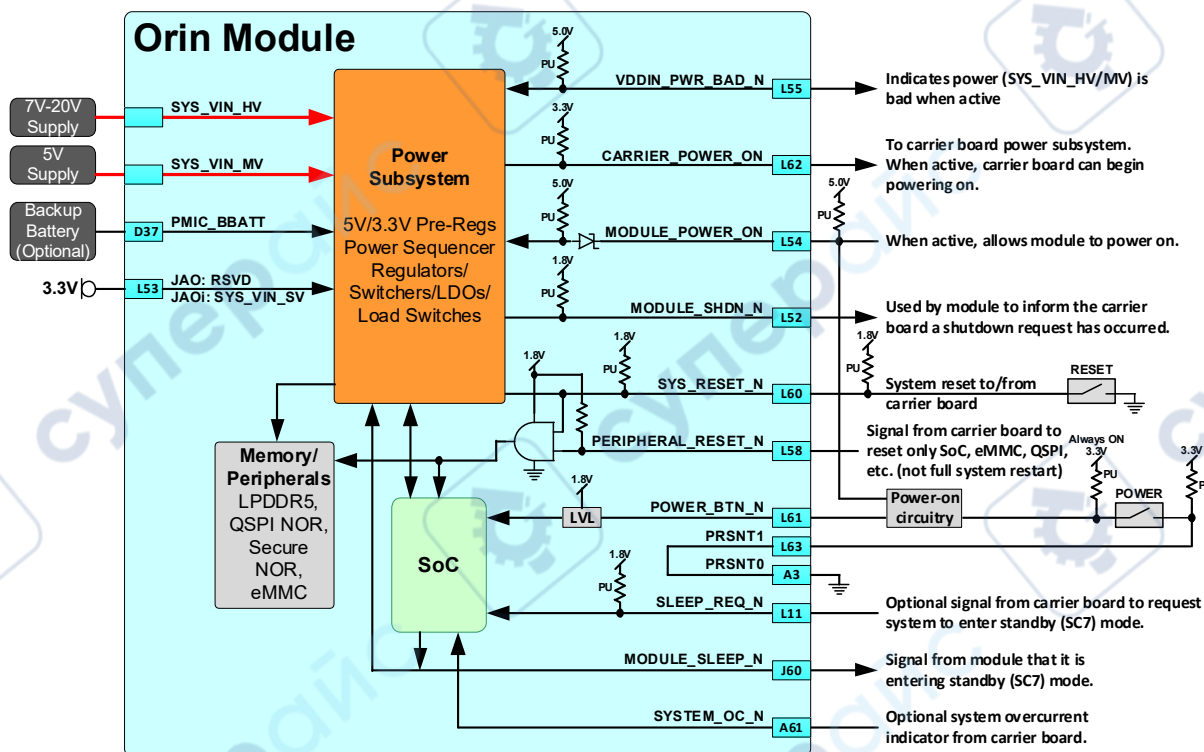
Orin Module

7V-20V Supply
5V Supply
Backup Battery (Optional)
3.3V

SYS_VIN_HV
SYS_VIN_MV
D37 PMIC_BBATT
L53 JAO: RSVD
JAOi: SYS_VIN_SV

Power Subsystem

5V/3.3V Pre-Regs
Power Sequencer
Regulators/
Switchers/LDOs/
Load Switches

Memory/
Peripherals
LPDDR5,
QSPI NOR,
Secure
NOR,
eMMC

SoC

LVL

5.0V PU
VDDIN_PWR_BAD_N L55
Indicates power (SYS_VIN_HV/MV) is bad when active

3.3V PU
CARRIER_POWER_ON L62
To carrier board power subsystem. When active, carrier board can begin powering on.

5.0V PU
MODULE_POWER_ON L54
5.0V PU
When active, allows module to power on.

1.8V PU
MODULE_SHDN_N L52
Used by module to inform the carrier board a shutdown request has occurred.

1.8V PU
1.8V
SYS_RESET_N L60
1.8V PU
System reset to/from carrier board
RESET

PERIPHERAL_RESET_N L58
Signal from carrier board to reset only SoC, eMMC, QSPI, etc. (not full system restart)

1.8V
POWER_BTN_N L61
Power-on circuitry
Always ON 3.3V PU
POWER
3.3V

PRSNT1 L63
PRSNT0 A3

1.8V PU
SLEEP_REQ_N L11
Optional signal from carrier board to request system to enter standby (SC7) mode.

MODULE_SLEEP_N J60
Signal from module that it is entering standby (SC7) mode.

SYSTEM_OC_N A61
Optional system overcurrent indicator from carrier board.